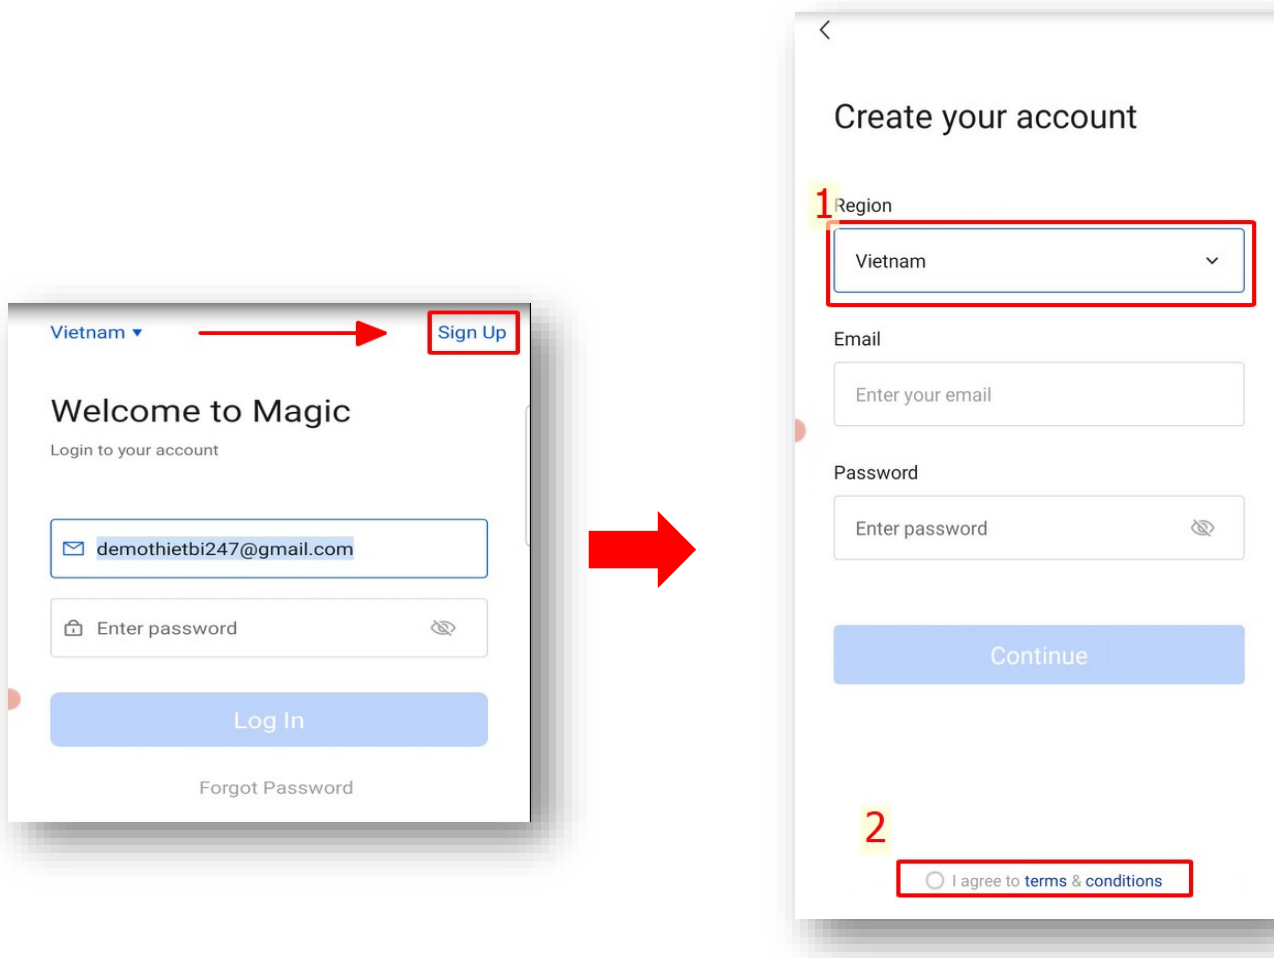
Vietnam ▾
Sign Up

Welcome to Magic
Login to your account

demothietbi247@gmail.com

Enter password

Log In

Forgot Password

Create your account

1
Region
Vietnam

Email
Enter your email

Password
Enter password

Continue

2
I agree to terms & conditions